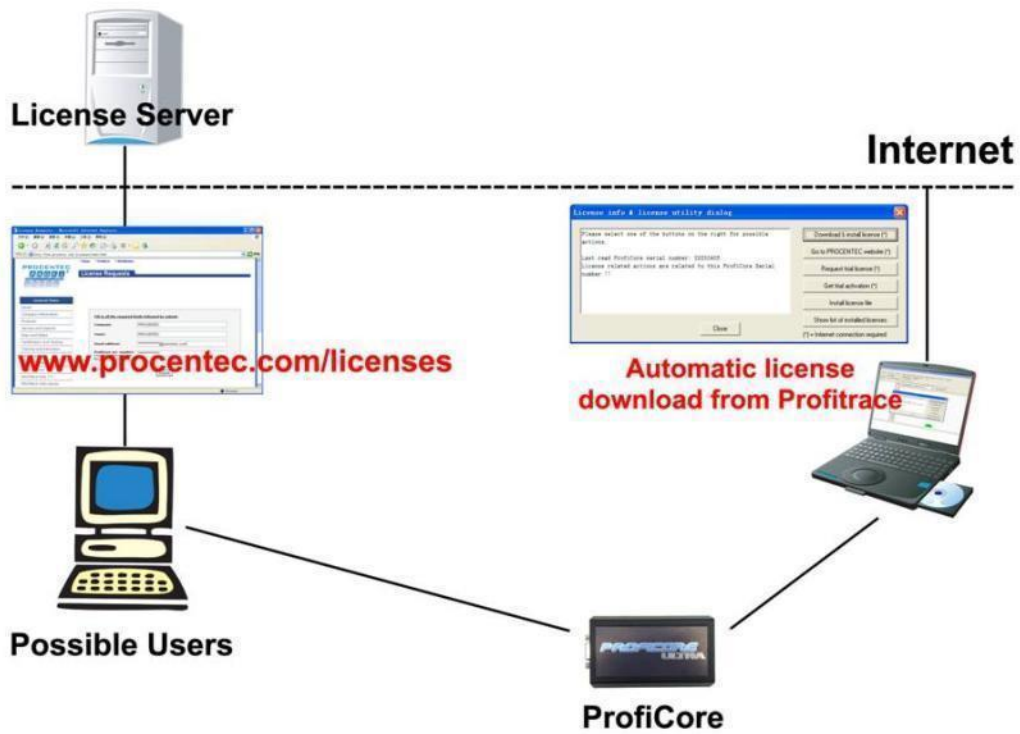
License Server

Internet

License Requests

PROCENTEC

www.procentec.com/licenses

License info & license utility dialog

Please select one of the buttons on the right for possible actions.

Last read ProfiCore serial number: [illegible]
License related actions are related to this ProfiCore Serial number !!

Download & install licence (*)

Go to PROCENTEC website (*)

Request trial licence (*)

Get trial activation (*)

Install licence file

Show list of installed licences

(*) = Internet connection required

Close

Automatic license download from Profitrace

Possible Users

PROFICORE ULTRA

ProfiCore